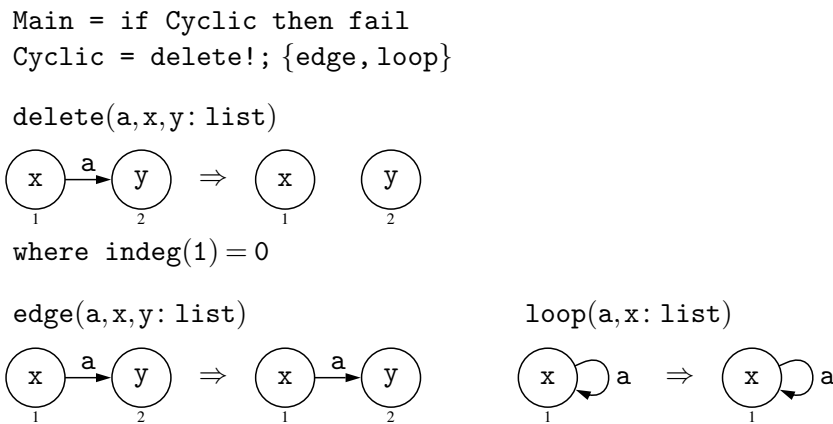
Main = if Cyclic then fail
Cyclic = delete!; {edge, loop}

delete(a,x,y: list)

x a y $\Rightarrow$ x y
1 2 1 2

where indeg(1) = 0

edge(a,x,y: list)

x a y $\Rightarrow$ x a y
1 2 1 2

loop(a,x: list)

x a $\Rightarrow$ x a
1 1